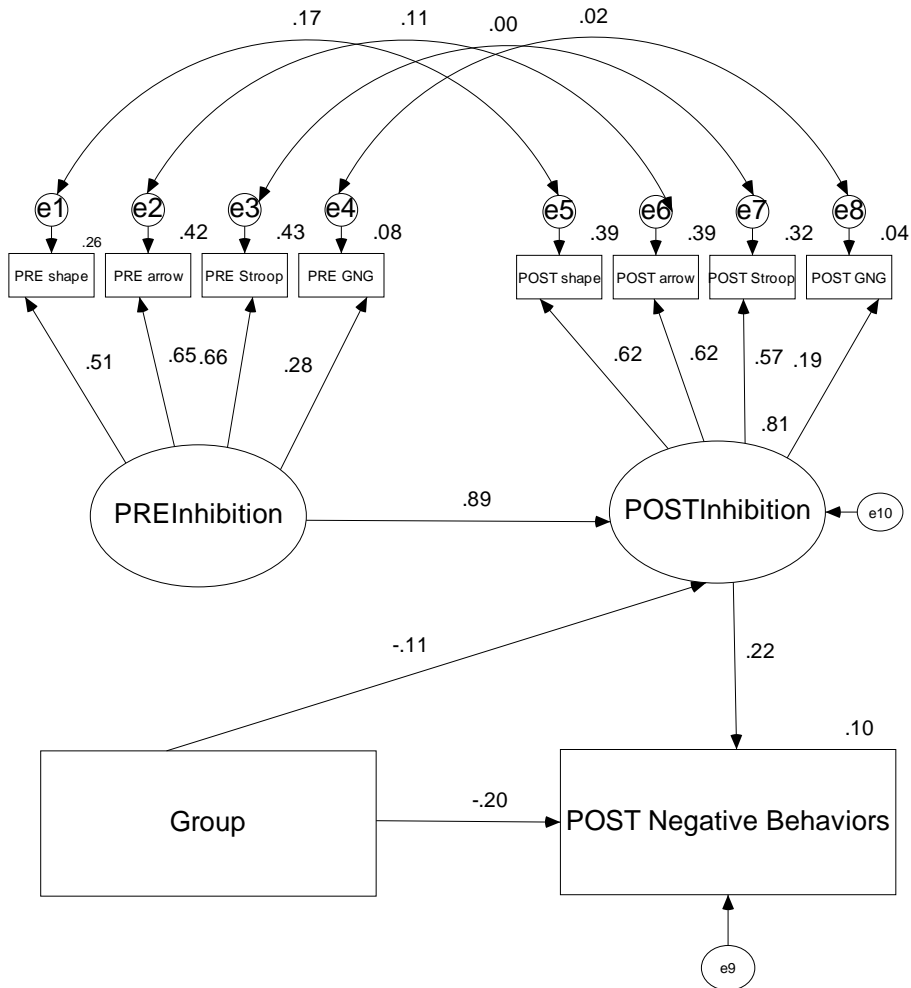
.17 .11 .00 .02

e1 e2 e3 e4 e5 e6 e7 e8

.26 .42 .43 .08 .39 .39 .32 .04

PRE shape
PRE arrow
PRE Stroop
PRE GNG
POST shape
POST arrow
POST Stroop
POST GNG

.51 .65 .66 .28 .62 .62 .57 .19

.81

PREInhibition

.89

POSTInhibition

e10

-.11

.22

.10

Group

-.20

POST Negative Behaviors

e9